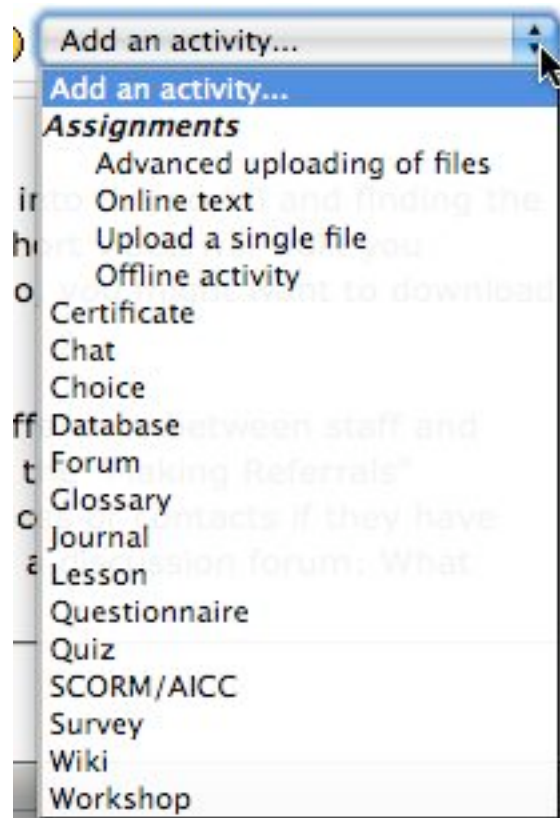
Add an activity...

Add an activity...
Assignments
Advanced uploading of files
Online text
Upload a single file
Offline activity
Certificate
Chat
Choice
Database
Forum
Glossary
Journal
Lesson
Questionnaire
Quiz
SCORM/AICC
Survey
Wiki
Workshop